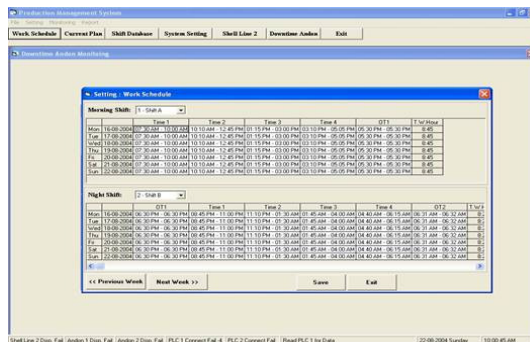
Production Management System

File Setting Monitoring Report

Work Schedule | Current Plan | Shift Database | System Setting | Shell Line 2 | Downtime Andon | Exit

Downtime Andon Monitoring

Setting : Work Schedule

Morning Shift: 1 - Shift A

| | | Time 1 | Time 2 | Time 3 | Time 4 | OT1 | T.W.Hour |
|---|---|---|---|---|---|---|---|
| Mon | 16-08-2004 | 07:30 AM - 10:00 AM | 10:10 AM - 12:45 PM | 01:15 PM - 03:00 PM | 03:10 PM - 05:05 PM | 05:30 PM - 05:30 PM | 8.45 |
| Tue | 17-08-2004 | 07:30 AM - 10:00 AM | 10:10 AM - 12:45 PM | 01:15 PM - 03:00 PM | 03:10 PM - 05:05 PM | 05:30 PM - 05:30 PM | 8.45 |
| Wed | 18-08-2004 | 07:30 AM - 10:00 AM | 10:10 AM - 12:45 PM | 01:15 PM - 03:00 PM | 03:10 PM - 05:05 PM | 05:30 PM - 05:30 PM | 8.45 |
| Thu | 19-08-2004 | 07:30 AM - 10:00 AM | 10:10 AM - 12:45 PM | 01:15 PM - 03:00 PM | 03:10 PM - 05:05 PM | 05:30 PM - 05:30 PM | 8.45 |
| Fri | 20-08-2004 | 07:30 AM - 10:00 AM | 10:10 AM - 12:45 PM | 01:15 PM - 03:00 PM | 03:10 PM - 05:05 PM | 05:30 PM - 05:30 PM | 8.45 |
| Sat | 21-08-2004 | 07:30 AM - 10:00 AM | 10:10 AM - 12:45 PM | 01:15 PM - 03:00 PM | 03:10 PM - 05:05 PM | 05:30 PM - 05:30 PM | 8.45 |
| Sun | 22-08-2004 | 07:30 AM - 10:00 AM | 10:10 AM - 12:45 PM | 01:15 PM - 03:00 PM | 03:10 PM - 05:05 PM | 05:30 PM - 05:30 PM | 8.45 |

Night Shift: 2 - Shift B

| | | OT1 | Time 1 | Time 2 | Time 3 | Time 4 | OT2 | T.W.H |
|---|---|---|---|---|---|---|---|---|
| Mon | 16-08-2004 | 06:30 PM - 06:30 PM | 06:45 PM - 11:00 PM | 11:10 PM - 01:30 AM | 01:45 AM - 04:00 AM | 04:40 AM - 06:15 AM | 06:31 AM - 06:32 AM | 8. |
| Tue | 17-08-2004 | 06:30 PM - 06:30 PM | 06:45 PM - 11:00 PM | 11:10 PM - 01:30 AM | 01:45 AM - 04:00 AM | 04:40 AM - 06:15 AM | 06:31 AM - 06:32 AM | 8. |
| Wed | 18-08-2004 | 06:30 PM - 06:30 PM | 06:45 PM - 11:00 PM | 11:10 PM - 01:30 AM | 01:45 AM - 04:00 AM | 04:40 AM - 06:15 AM | 06:31 AM - 06:32 AM | 8. |
| Thu | 19-08-2004 | 06:30 PM - 06:30 PM | 06:45 PM - 11:00 PM | 11:10 PM - 01:30 AM | 01:45 AM - 04:00 AM | 04:40 AM - 06:15 AM | 06:31 AM - 06:32 AM | 8. |
| Fri | 20-08-2004 | 06:30 PM - 06:30 PM | 06:45 PM - 11:00 PM | 11:10 PM - 01:30 AM | 01:45 AM - 04:00 AM | 04:40 AM - 06:15 AM | 06:31 AM - 06:32 AM | 8. |
| Sat | 21-08-2004 | 06:30 PM - 06:30 PM | 06:45 PM - 11:00 PM | 11:10 PM - 01:30 AM | 01:45 AM - 04:00 AM | 04:40 AM - 06:15 AM | 06:31 AM - 06:32 AM | 8. |
| Sun | 22-08-2004 | 06:30 PM - 06:30 PM | 06:45 PM - 11:00 PM | 11:10 PM - 01:30 AM | 01:45 AM - 04:00 AM | 04:40 AM - 06:15 AM | 06:31 AM - 06:32 AM | 8. |

<< Previous Week | Next Week >> | Save | Exit

Shell Line 2 Disp. Fail | Andon 1 Disp. Fail | Andon 2 Disp. Fail | PLC 1 Connect Fail 4 | PLC 2 Connect Fail | Read PLC 1 Inc Data | 22-08-2004 Sunday | 10:00:45 AM